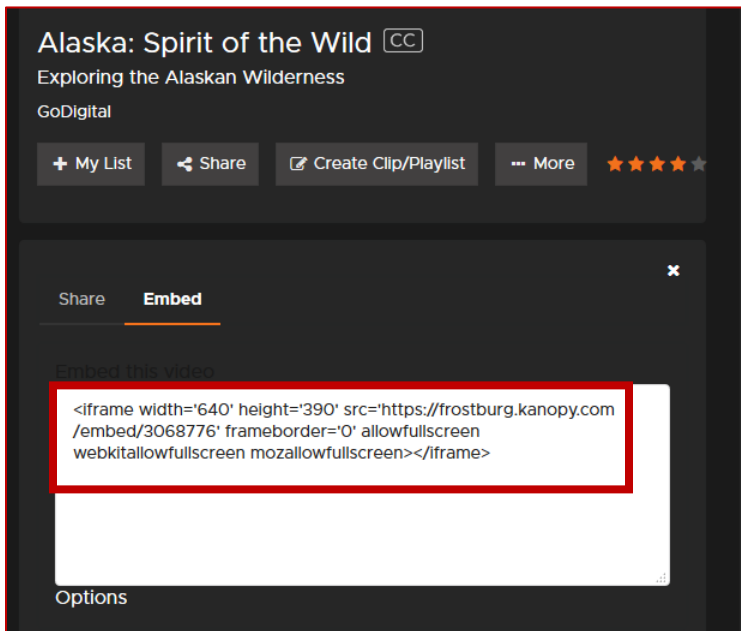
Alaska: Spirit of the Wild CC
Exploring the Alaskan Wilderness
GoDigital

+ My List   Share   Create Clip/Playlist   ··· More

×

Share   Embed

Embed this video

<iframe width='640' height='390' src='https://frostburg.kanopy.com/embed/3068776' frameborder='0' allowfullscreen webkitallowfullscreen mozallowfullscreen></iframe>

Options